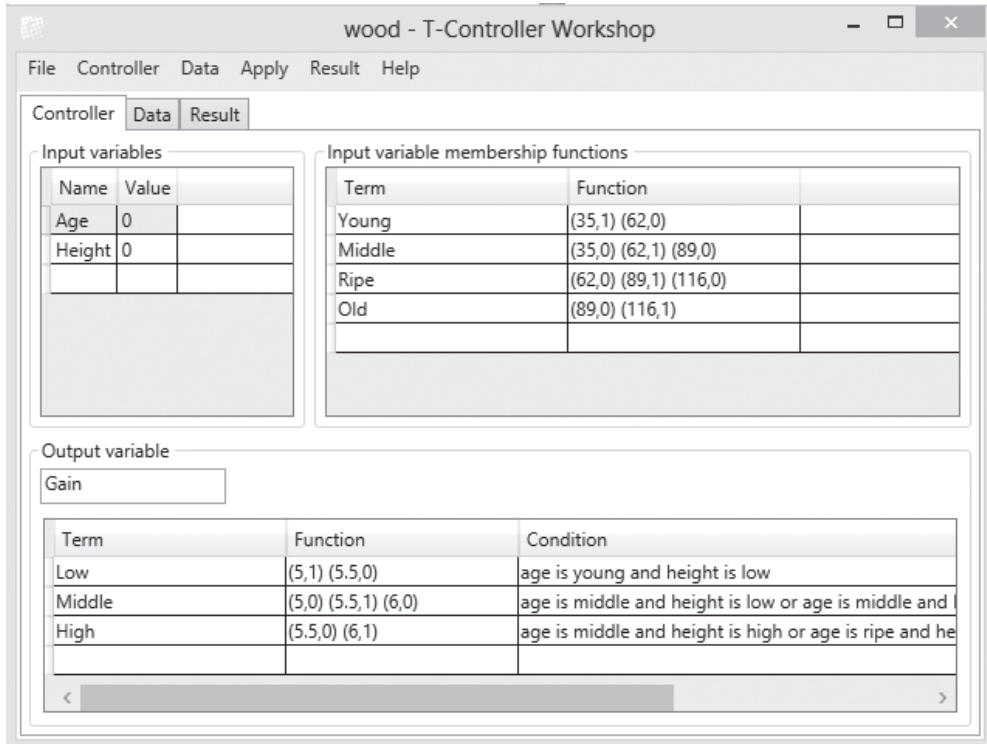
wood - T-Controller Workshop

File Controller Data Apply Result Help

Controller | Data | Result

Input variables

| Name | Value |
|---|---|
| Age | 0 |
| Height | 0 |
| | |

Input variable membership functions

| Term | Function |
|---|---|
| Young | (35,1) (62,0) |
| Middle | (35,0) (62,1) (89,0) |
| Ripe | (62,0) (89,1) (116,0) |
| Old | (89,0) (116,1) |
| | |

Output variable

Gain

| Term | Function | Condition |
|---|---|---|
| Low | (5,1) (5.5,0) | age is young and height is low |
| Middle | (5,0) (5.5,1) (6,0) | age is middle and height is low or age is middle and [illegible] |
| High | (5.5,0) (6,1) | age is middle and height is high or age is ripe and he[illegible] |
| | | |